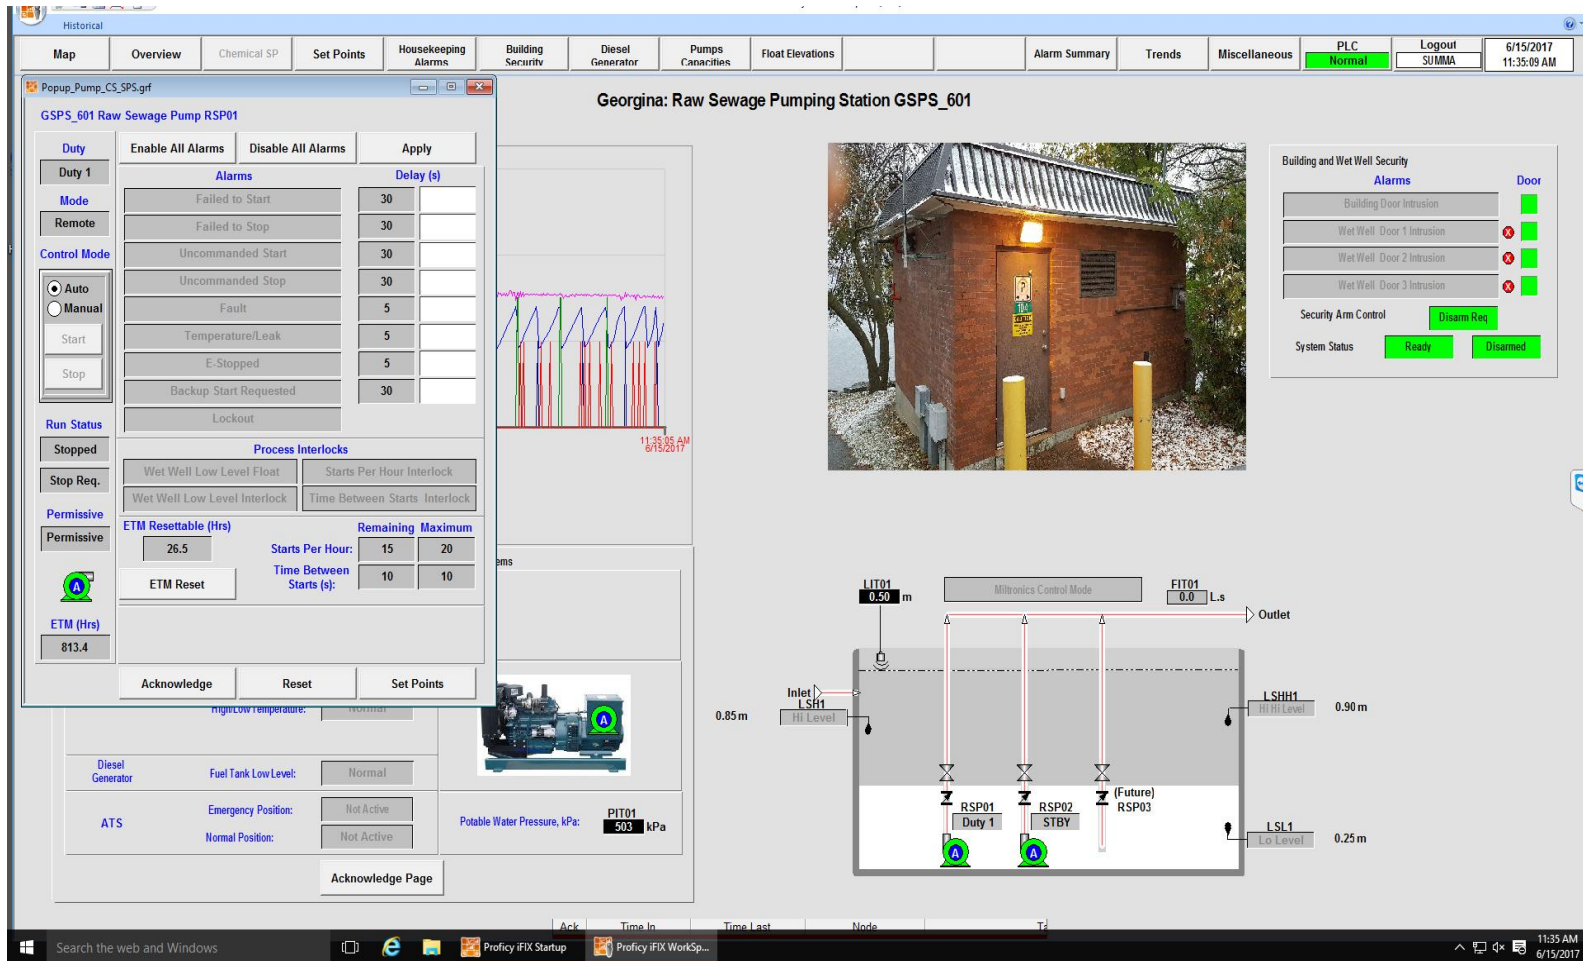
Historical

Map | Overview | Chemical SP | Set Points | Housekeeping Alarms | Building Security | Diesel Generator | Pumps Capacities | Float Elevations | Alarm Summary | Trends | Miscellaneous | PLC Normal | Logout SUMMA | 6/15/2017 11:35:09 AM

Popup_Pump_CS_SPS.grf

GSPS_601 Raw Sewage Pump RSP01

Duty
Duty 1
Mode
Remote
Control Mode
Auto
Manual
Start
Stop
Run Status
Stopped
Stop Req.
Permissive
Permissive
ETM (Hrs)
813.4

Enable All Alarms | Disable All Alarms | Apply

| Alarms | Delay (s) |
|---|---|
| Failed to Start | 30 |
| Failed to Stop | 30 |
| Uncommanded Start | 30 |
| Uncommanded Stop | 30 |
| Fault | 5 |
| Temperature/Leak | 5 |
| E-Stopped | 5 |
| Backup Start Requested | 30 |
| Lockout | |

Process Interlocks
Wet Well Low Level Float | Starts Per Hour Interlock
Wet Well Low Level Interlock | Time Between Starts Interlock

ETM Resettable (Hrs)
26.5
ETM Reset
Remaining Maximum
Starts Per Hour: 15 20
Time Between Starts (s): 10 10

Acknowledge | Reset | Set Points

Georgina: Raw Sewage Pumping Station GSPS_601

11:35:05 AM
6/15/2017

ems

High/Low Temperature: Normal

Diesel Generator
Fuel Tank Low Level: Normal

ATS
Emergency Position: Not Active
Normal Position: Not Active

Acknowledge Page

Potable Water Pressure, kPa: PIT01 503 kPa

Building and Wet Well Security
Alarms Door
Building Door Intrusion
Wet Well Door 1 Intrusion
Wet Well Door 2 Intrusion
Wet Well Door 3 Intrusion
Security Arm Control Disarm Req
System Status Ready Disarmed

LIT01 0.50 m
Miltronics Control Mode
FIT01 0.0 L.s
Outlet
Inlet
LSH1 Hi Level
0.85 m
LSHH1 Hi Hi Level
0.90 m
RSP01 Duty 1
RSP02 STBY
(Future) RSP03
LSL1 Lo Level
0.25 m

Ack | Time In | Time Last | Node | Ta

Search the web and Windows
Proficy iFIX Startup
Proficy iFIX WorkSp...
11:35 AM
6/15/2017